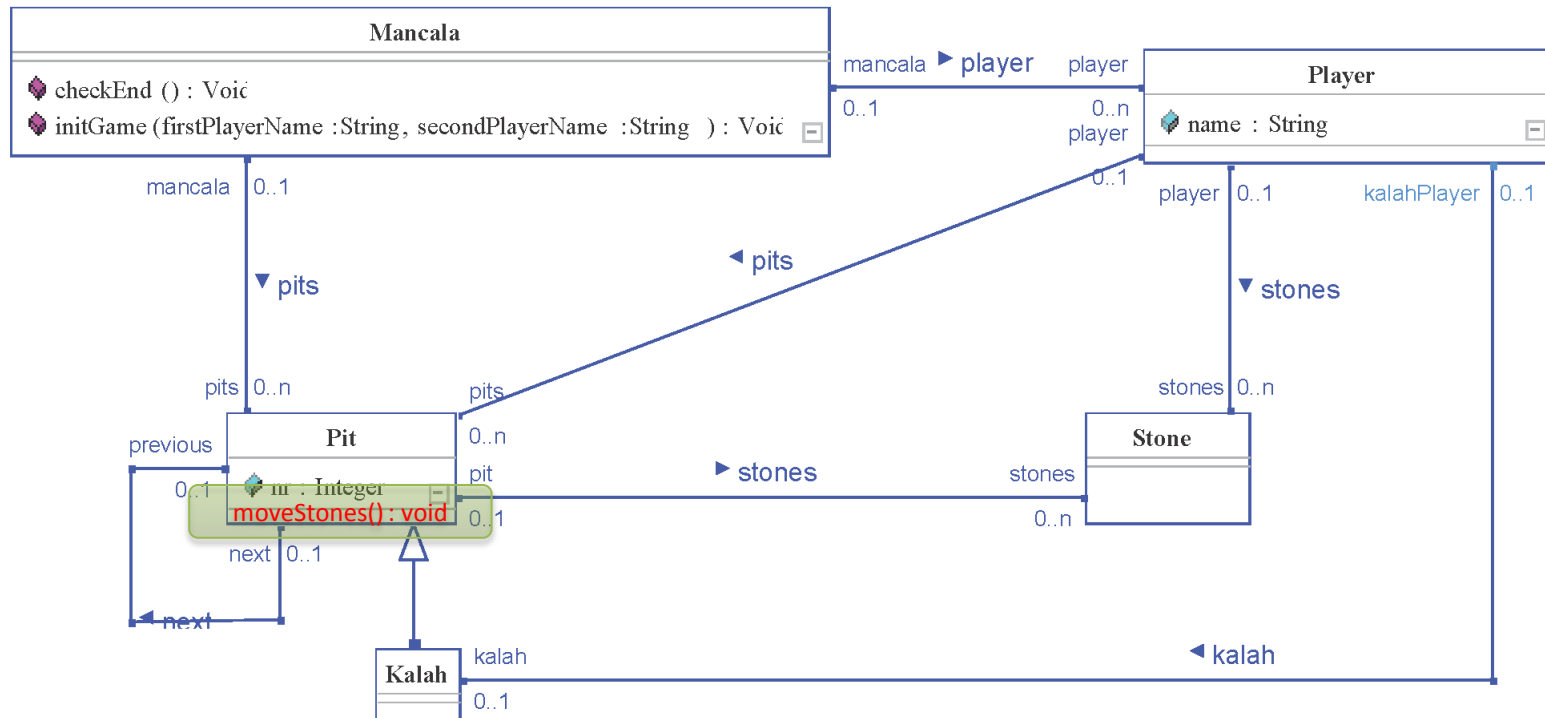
Mancala

checkEnd () : Voic
initGame (firstPlayerName :String, secondPlayerName :String ) : Voic

mancala ▶ player player
0..1 0..n

Player

name : String

player
0..1

mancala 0..1

▼ pits

pits 0..n

◀ pits

player 0..1
kalahPlayer 0..1

▼ stones

stones 0..n

pits
0..n

Pit

nr : Integer
moveStones() : void

previous
0..1

pit
0..1

▶ stones

stones
0..n

Stone

next 0..1

◀ next

Kalah

kalah
0..1

◀ kalah